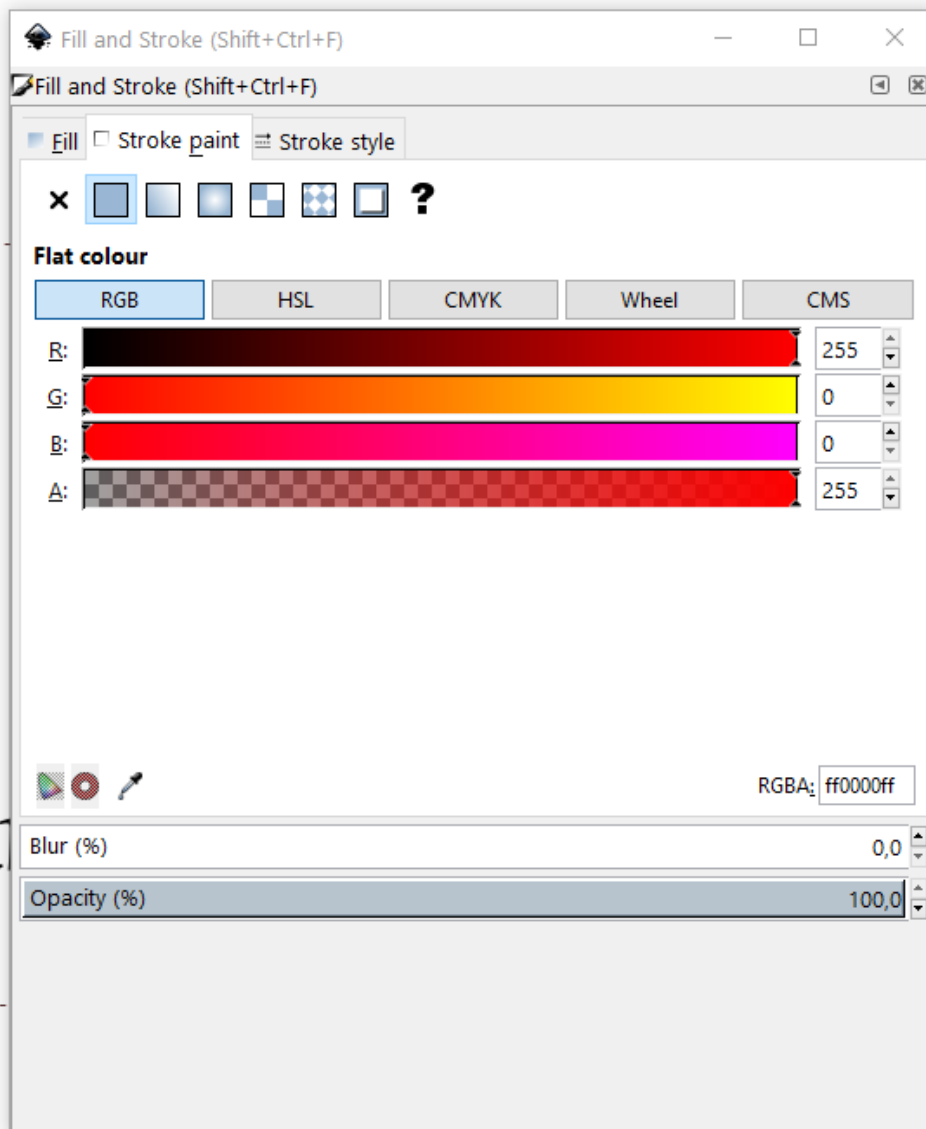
Fill and Stroke (Shift+Ctrl+F)

Fill and Stroke (Shift+Ctrl+F)

Fill
Stroke paint
Stroke style

× ?

Flat colour

RGB
HSL
CMYK
Wheel
CMS

R: 255
G: 0
B: 0
A: 255

RGBA: ff0000ff

Blur (%) 0,0

Opacity (%) 100,0